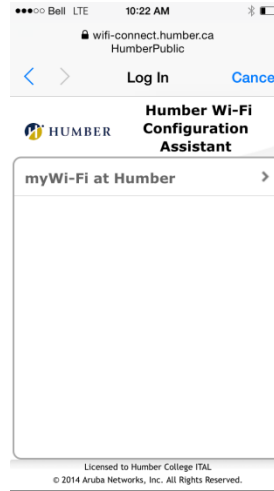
●●●○○ Bell LTE 10:22 AM

wifi-connect.humber.ca
HumberPublic

Log In Cance

HUMBER

Humber Wi-Fi Configuration Assistant

myWi-Fi at Humber >

Licensed to Humber College ITAL
© 2014 Aruba Networks, Inc. All Rights Reserved.